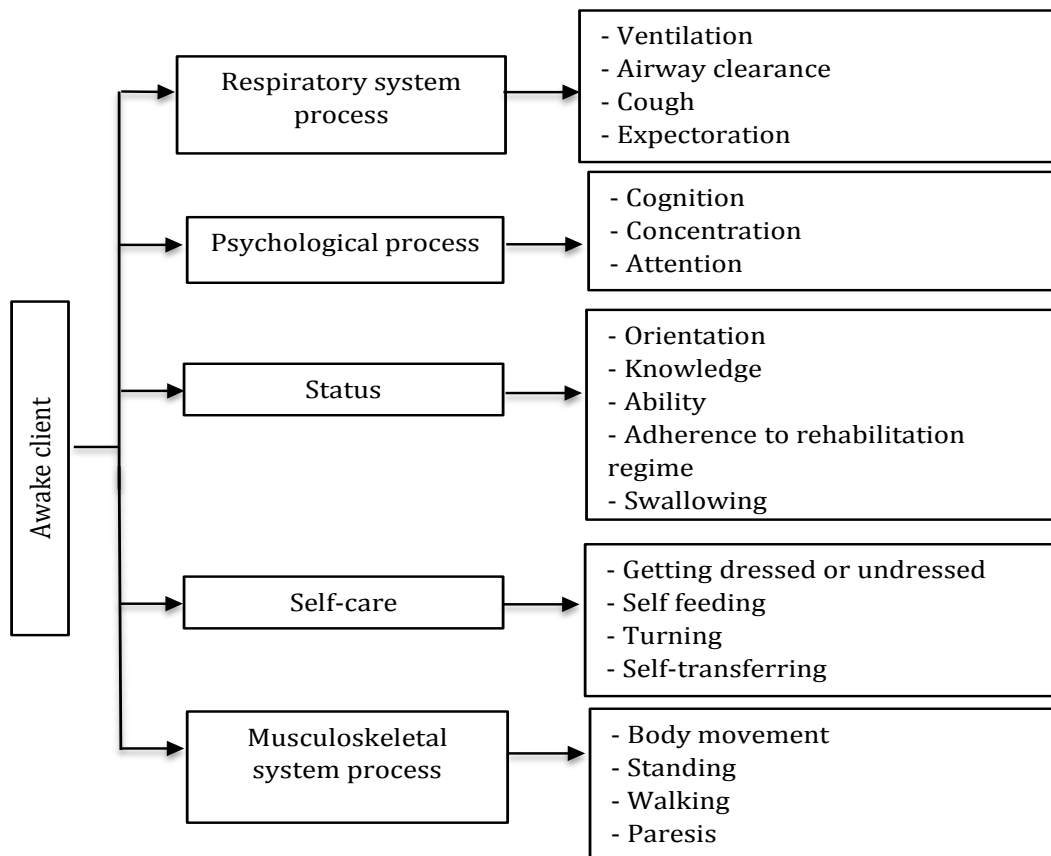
Awake client

Respiratory system process

- Ventilation
- Airway clearance
- Cough
- Expectoration

Psychological process

- Cognition
- Concentration
- Attention

Status

- Orientation
- Knowledge
- Ability
- Adherence to rehabilitation regime
- Swallowing

Self-care

- Getting dressed or undressed
- Self feeding
- Turning
- Self-transferring

Musculoskeletal system process

- Body movement
- Standing
- Walking
- Paresis